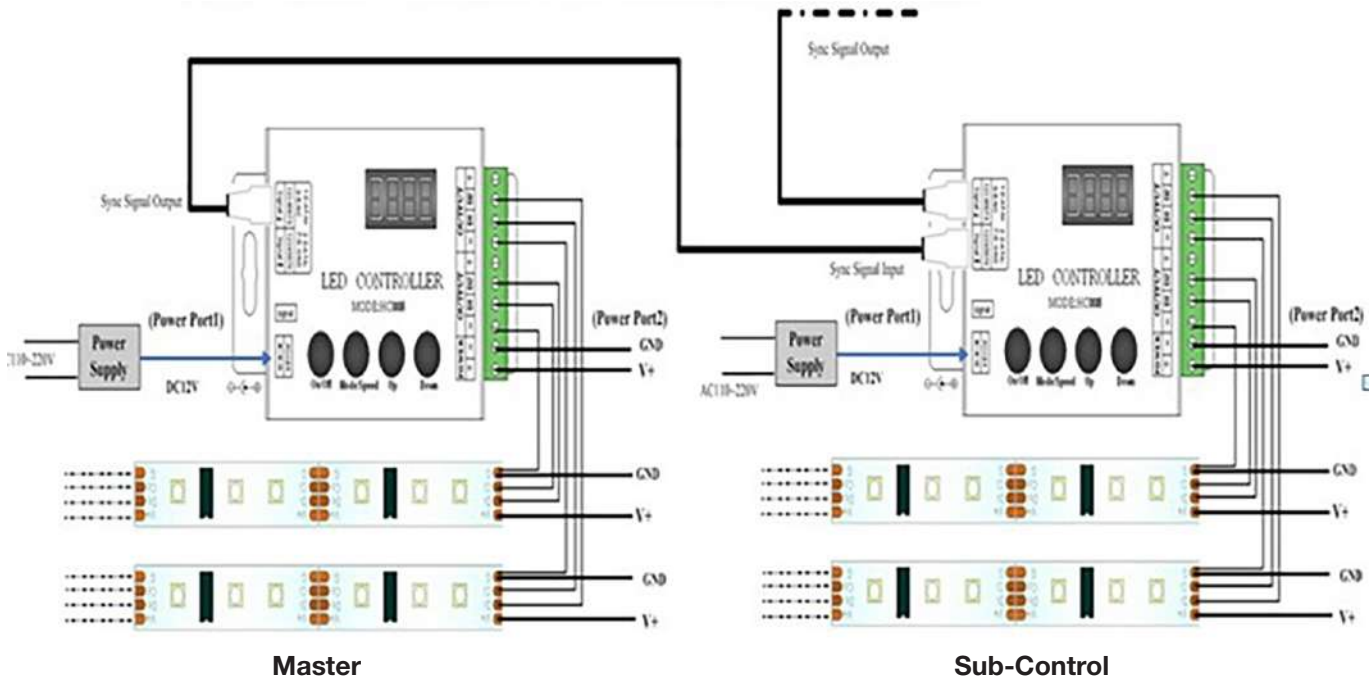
Sync Signal Output

Sync Signal Output

LED CONTROLLER
MODE:HC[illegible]

(Power Port1)

Power Supply

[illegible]110-220V

DC12V

On/Off Mode/Speed Up Down

(Power Port2)
GND
V+

GND
V+

GND
V+

Master

Sync Signal Input

LED CONTROLLER
MODE:HC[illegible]

(Power Port1)

Power Supply

AC110-220V

DC12V

On/Off Mode/Speed Up Down

(Power Port2)
GND
V+

GND
V+

GND
V+

Sub-Control